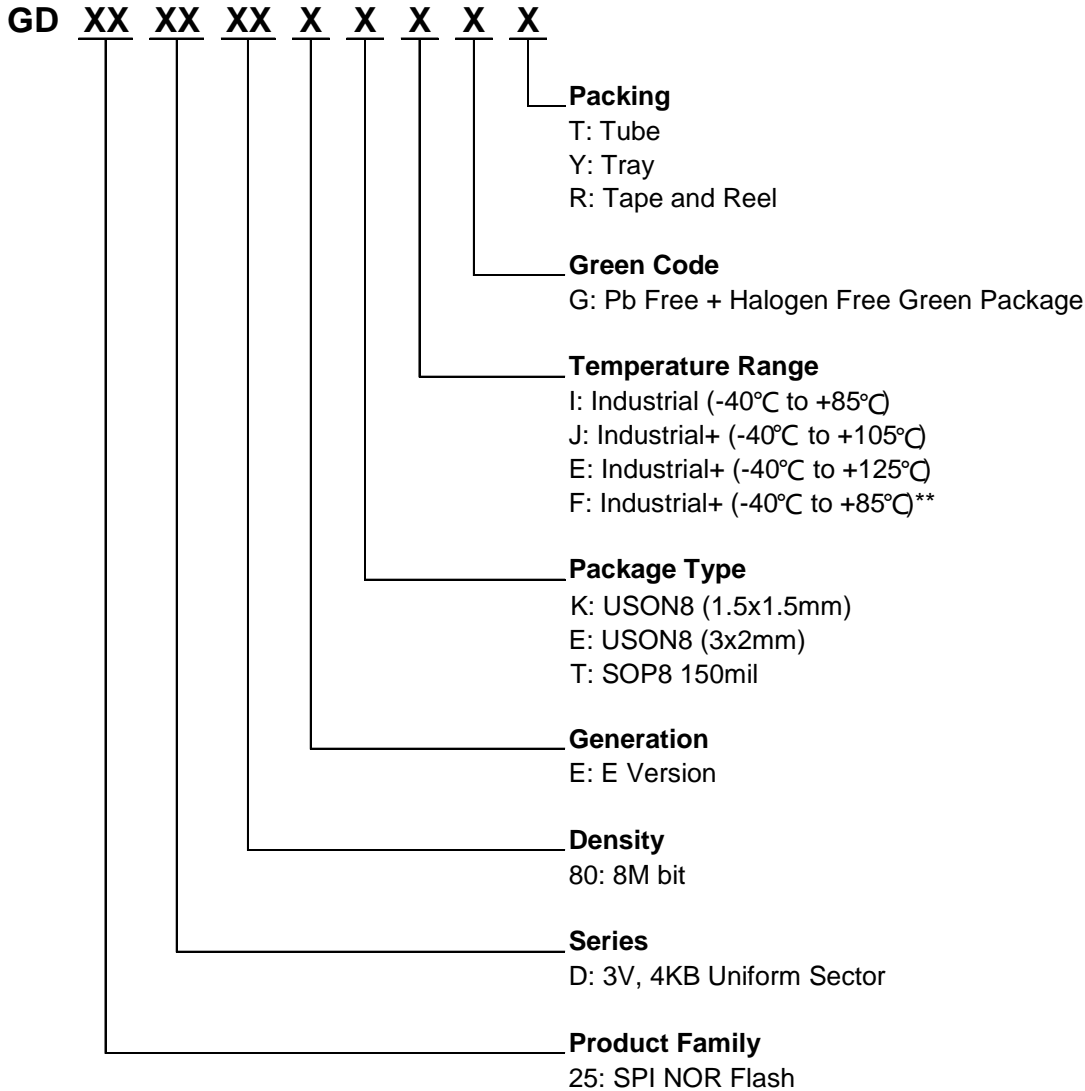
GD XX XX XX X X X X X

Packing
T: Tube
Y: Tray
R: Tape and Reel

Green Code
G: Pb Free + Halogen Free Green Package

Temperature Range
I: Industrial (-40℃ to +85℃)
J: Industrial+ (-40℃ to +105℃)
E: Industrial+ (-40℃ to +125℃)
F: Industrial+ (-40℃ to +85℃)**

Package Type
K: USON8 (1.5x1.5mm)
E: USON8 (3x2mm)
T: SOP8 150mil

Generation
E: E Version

Density
80: 8M bit

Series
D: 3V, 4KB Uniform Sector

Product Family
25: SPI NOR Flash